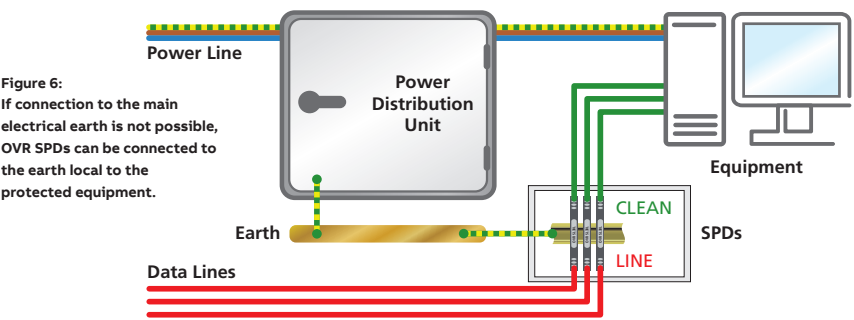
Power Line

Figure 6:
If connection to the main electrical earth is not possible, OVR SPDs can be connected to the earth local to the protected equipment.

Power Distribution Unit

Equipment

CLEAN

Earth

SPDs

LINE

Data Lines